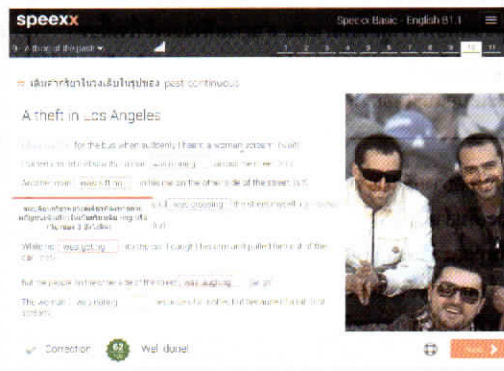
speexx

Speexx Basic - English B1.1

A thing of the past

1 2 3 4 5 6 7 8 9 10 11

เติมคำกริยาในรูปเติมในรูปของ past continuous

A theft in Los Angeles

I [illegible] for the bus when suddenly I heard a woman scream. (wait)

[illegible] [was running] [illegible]

Another man [was sitting] in his car on the other side of the street. (sit)

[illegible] [was crossing] the street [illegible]

While he [was getting] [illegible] caught the woman and pulled her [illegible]

But the people on the other side of the street [was laughing] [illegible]

The woman [was talking] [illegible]

Correction 62 Well done!

Next